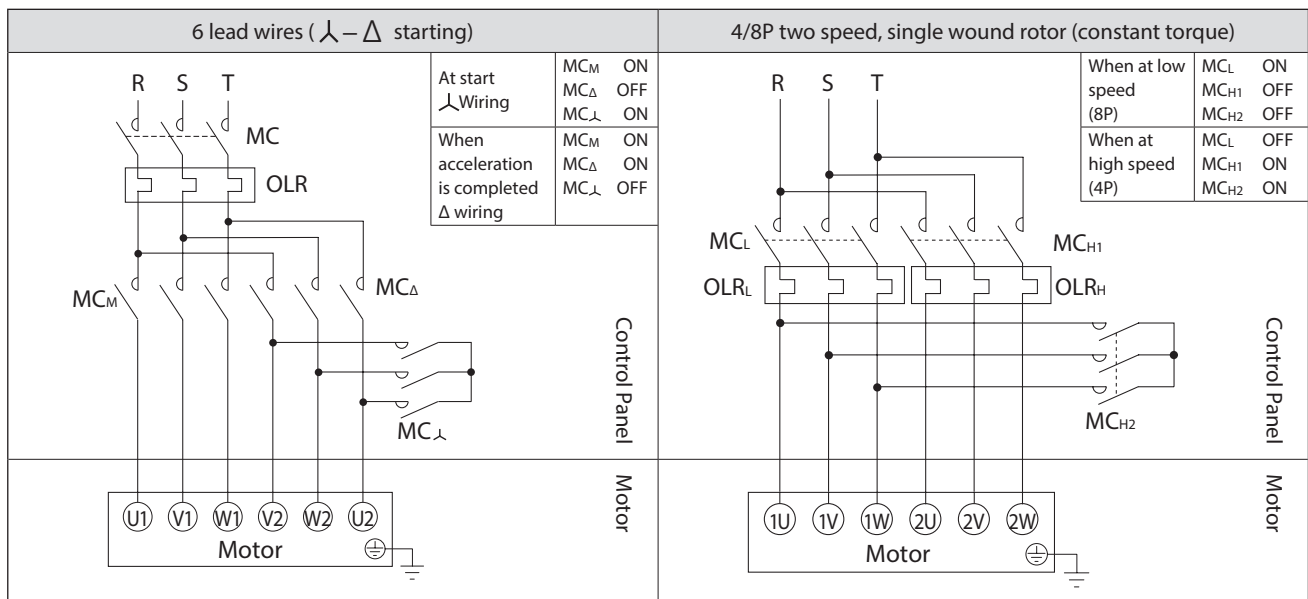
| 6 lead wires ( ⅄ – Δ starting) | 4/8P two speed, single wound rotor (constant torque) |
|---|---|

| At start ⅄Wiring | $MC_M$ ON<br>$MC_\Delta$ OFF<br>$MC_⅄$ ON |
|---|---|
| When acceleration is completed Δ wiring | $MC_M$ ON<br>$MC_\Delta$ ON<br>$MC_⅄$ OFF |

R S T

MC

OLR

$MC_M$

$MC_\Delta$

$MC_⅄$

Control Panel

Motor

U1 V1 W1 V2 W2 U2

Motor

| When at low speed (8P) | $MC_L$ ON<br>$MC_{H1}$ OFF<br>$MC_{H2}$ OFF |
|---|---|
| When at high speed (4P) | $MC_L$ OFF<br>$MC_{H1}$ ON<br>$MC_{H2}$ ON |

R S T

$MC_L$

$MC_{H1}$

$OLR_L$

$OLR_H$

$MC_{H2}$

Control Panel

Motor

1U 1V 1W 2U 2V 2W

Motor